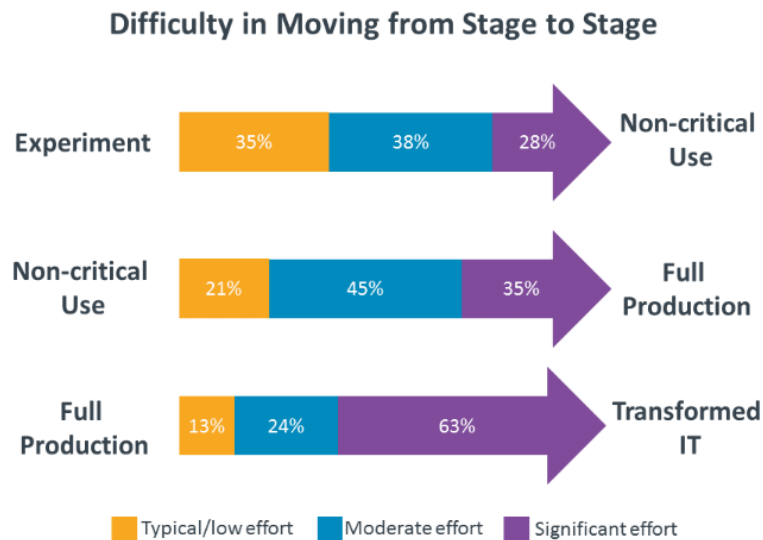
Difficulty in Moving from Stage to Stage

Experiment 35% 38% 28% Non-critical Use

Non-critical Use 21% 45% 35% Full Production

Full Production 13% 24% 63% Transformed IT

Typical/low effort
Moderate effort
Significant effort